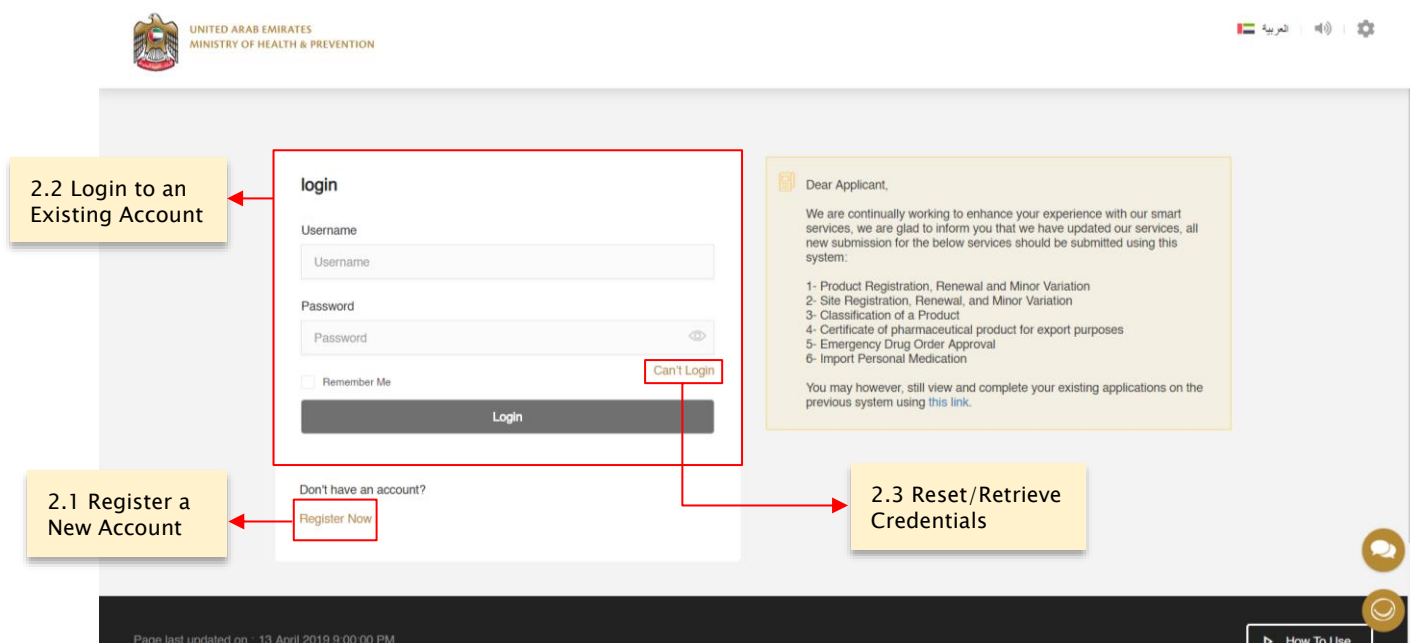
UNITED ARAB EMIRATES
MINISTRY OF HEALTH & PREVENTION

العربية

2.2 Login to an Existing Account

login

Username

Username

Password

Password

Can't Login

Remember Me

Login

Dear Applicant,

We are continually working to enhance your experience with our smart services, we are glad to inform you that we have updated our services, all new submission for the below services should be submitted using this system:

1- Product Registration, Renewal and Minor Variation
2- Site Registration, Renewal, and Minor Variation
3- Classification of a Product
4- Certificate of pharmaceutical product for export purposes
5- Emergency Drug Order Approval
6- Import Personal Medication

You may however, still view and complete your existing applications on the previous system using this link.

2.1 Register a New Account

Don't have an account?

Register Now

2.3 Reset/Retrieve Credentials

Page last updated on : 13 April 2019 9:00:00 PM

How To Use